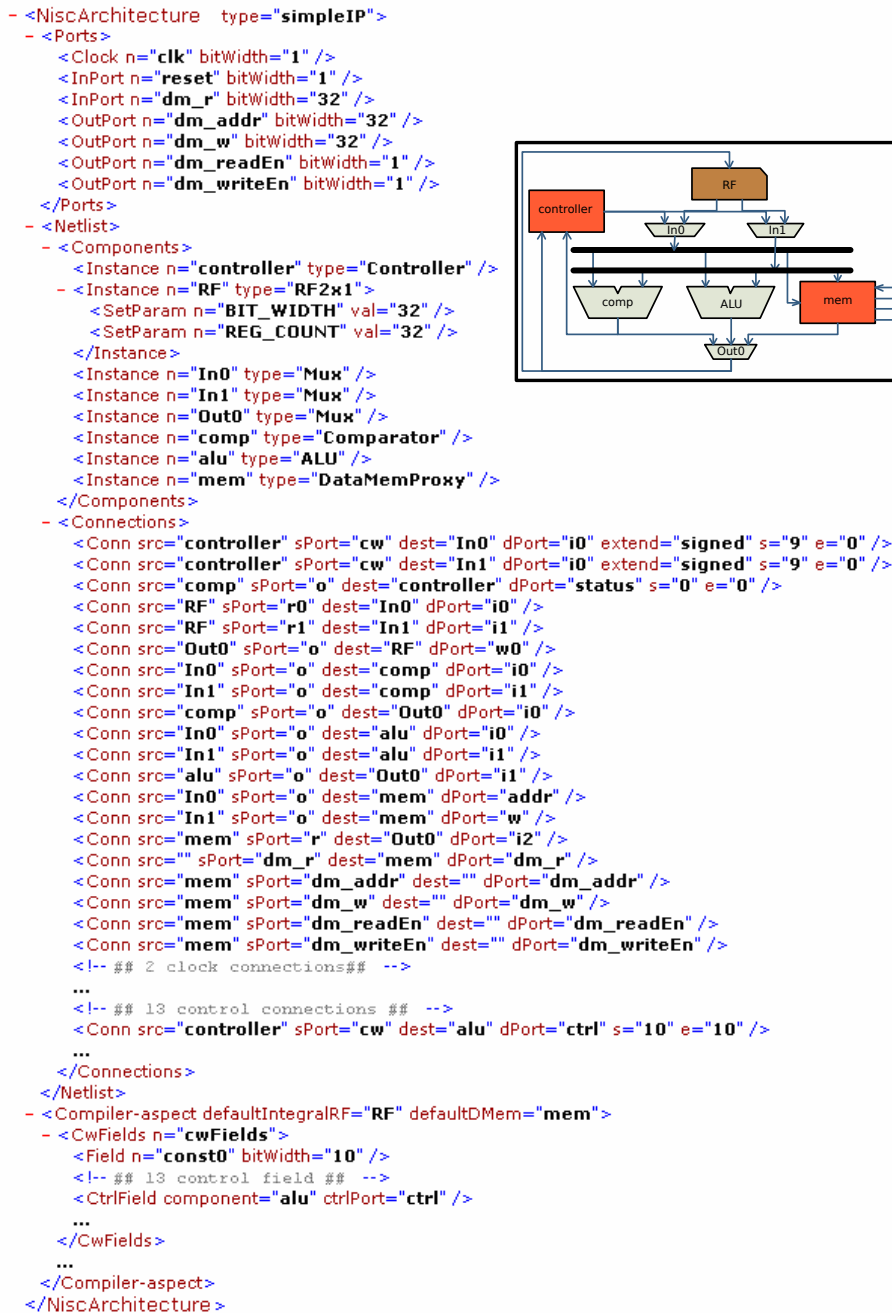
- <NiscArchitecture type="simpleIP">
- <Ports>
<Clock n="clk" bitWidth="1" />
<InPort n="reset" bitWidth="1" />
<InPort n="dm_r" bitWidth="32" />
<OutPort n="dm_addr" bitWidth="32" />
<OutPort n="dm_w" bitWidth="32" />
<OutPort n="dm_readEn" bitWidth="1" />
<OutPort n="dm_writeEn" bitWidth="1" />
</Ports>
- <Netlist>
- <Components>
<Instance n="controller" type="Controller" />
- <Instance n="RF" type="RF2x1">
<SetParam n="BIT_WIDTH" val="32" />
<SetParam n="REG_COUNT" val="32" />
</Instance>
<Instance n="In0" type="Mux" />
<Instance n="In1" type="Mux" />
<Instance n="Out0" type="Mux" />
<Instance n="comp" type="Comparator" />
<Instance n="alu" type="ALU" />
<Instance n="mem" type="DataMemProxy" />
</Components>
- <Connections>
<Conn src="controller" sPort="cw" dest="In0" dPort="i0" extend="signed" s="9" e="0" />
<Conn src="controller" sPort="cw" dest="In1" dPort="i0" extend="signed" s="9" e="0" />
<Conn src="comp" sPort="o" dest="controller" dPort="status" s="0" e="0" />
<Conn src="RF" sPort="r0" dest="In0" dPort="i0" />
<Conn src="RF" sPort="r1" dest="In1" dPort="i1" />
<Conn src="Out0" sPort="o" dest="RF" dPort="w0" />
<Conn src="In0" sPort="o" dest="comp" dPort="i0" />
<Conn src="In1" sPort="o" dest="comp" dPort="i1" />
<Conn src="comp" sPort="o" dest="Out0" dPort="i0" />
<Conn src="In0" sPort="o" dest="alu" dPort="i0" />
<Conn src="In1" sPort="o" dest="alu" dPort="i1" />
<Conn src="alu" sPort="o" dest="Out0" dPort="i1" />
<Conn src="In0" sPort="o" dest="mem" dPort="addr" />
<Conn src="In1" sPort="o" dest="mem" dPort="w" />
<Conn src="mem" sPort="r" dest="Out0" dPort="i2" />
<Conn src="" sPort="dm_r" dest="mem" dPort="dm_r" />
<Conn src="mem" sPort="dm_addr" dest="" dPort="dm_addr" />
<Conn src="mem" sPort="dm_w" dest="" dPort="dm_w" />
<Conn src="mem" sPort="dm_readEn" dest="" dPort="dm_readEn" />
<Conn src="mem" sPort="dm_writeEn" dest="" dPort="dm_writeEn" />
<!-- ## 2 clock connections## -->
...
<!-- ## 13 control connections ## -->
<Conn src="controller" sPort="cw" dest="alu" dPort="ctrl" s="10" e="10" />
...
</Connections>
</Netlist>
- <Compiler-aspect defaultIntegralRF="RF" defaultDMem="mem">
- <CwFields n="cwFields">
<Field n="const0" bitWidth="10" />
<!-- ## 13 control field ## -->
<CtrlField component="alu" ctrlPort="ctrl" />
...
</CwFields>
...
</Compiler-aspect>
</NiscArchitecture>

RF
controller
In0
In1
comp
ALU
mem
Out0